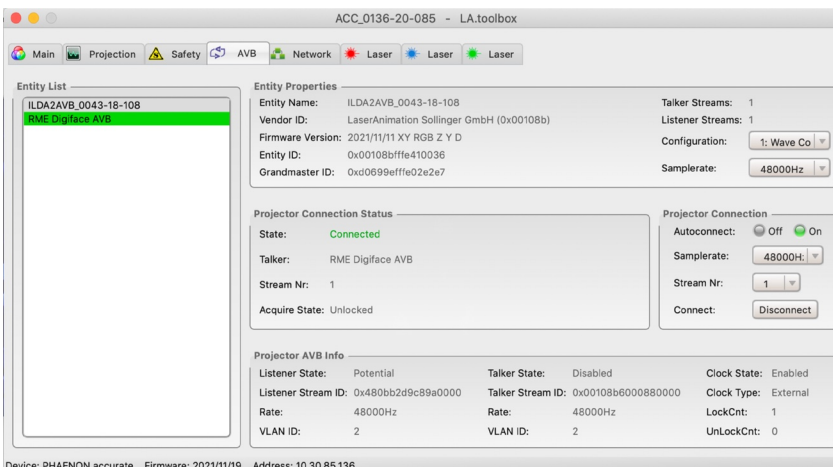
ACC_0136-20-085 - LA.toolbox

Main Projection Safety AVB Network Laser Laser Laser

Entity List
ILDA2AVB_0043-18-108
RME Digiface AVB

Entity Properties
Entity Name: ILDA2AVB_0043-18-108
Vendor ID: LaserAnimation Sollinger GmbH (0x00108b)
Firmware Version: 2021/11/11 XY RGB Z Y D
Entity ID: 0x00108bfffe410036
Grandmaster ID: 0xd0699efffe02e2e7

Talker Streams: 1
Listener Streams: 1
Configuration: 1: Wave Co
Samplerate: 48000Hz

Projector Connection Status
State: Connected
Talker: RME Digiface AVB
Stream Nr: 1
Acquire State: Unlocked

Projector Connection
Autoconnect: Off On
Samplerate: 48000H:
Stream Nr: 1
Connect: Disconnect

Projector AVB Info
Listener State: Potential
Listener Stream ID: 0x480bb2d9c89a0000
Rate: 48000Hz
VLAN ID: 2

Talker State: Disabled
Talker Stream ID: 0x00108b6000880000
Rate: 48000Hz
VLAN ID: 2

Clock State: Enabled
Clock Type: External
LockCnt: 1
UnLockCnt: 0

Device: PHAENON accurate Firmware: 2021/11/19 Address: 10.30.85.136